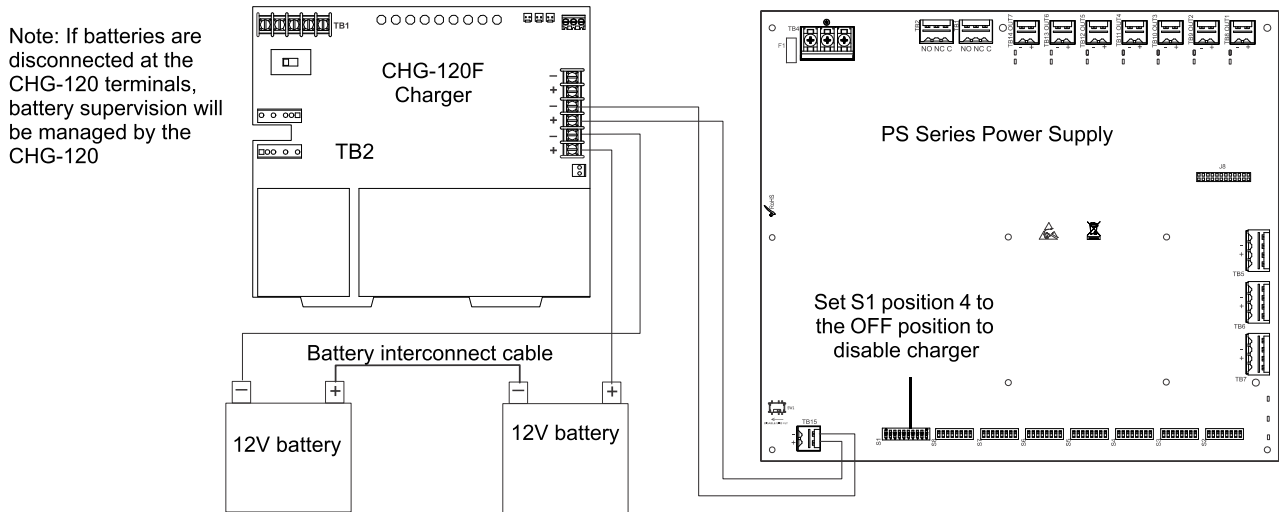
Note: If batteries are disconnected at the CHG-120 terminals, battery supervision will be managed by the CHG-120

TB1

CHG-120F
Charger

TB2

−
+
−
+
−
+

Battery interconnect cable

−
+
12V battery

−
+
12V battery

TB4
F1
NO NC C
NO NC C

PS Series Power Supply

J8

TB5
TB6
TB7

Set S1 position 4 to the OFF position to disable charger

TB15
S1